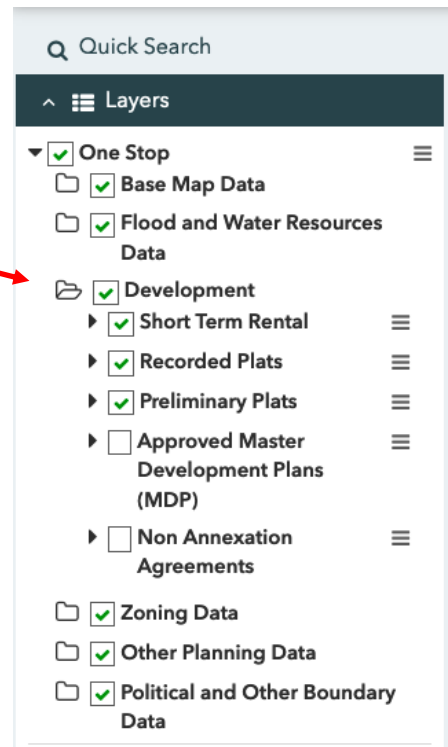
Quick Search

Layers

One Stop

Base Map Data

Flood and Water Resources Data

Development

Short Term Rental

Recorded Plats

Preliminary Plats

Approved Master Development Plans (MDP)

Non Annexation Agreements

Zoning Data

Other Planning Data

Political and Other Boundary Data